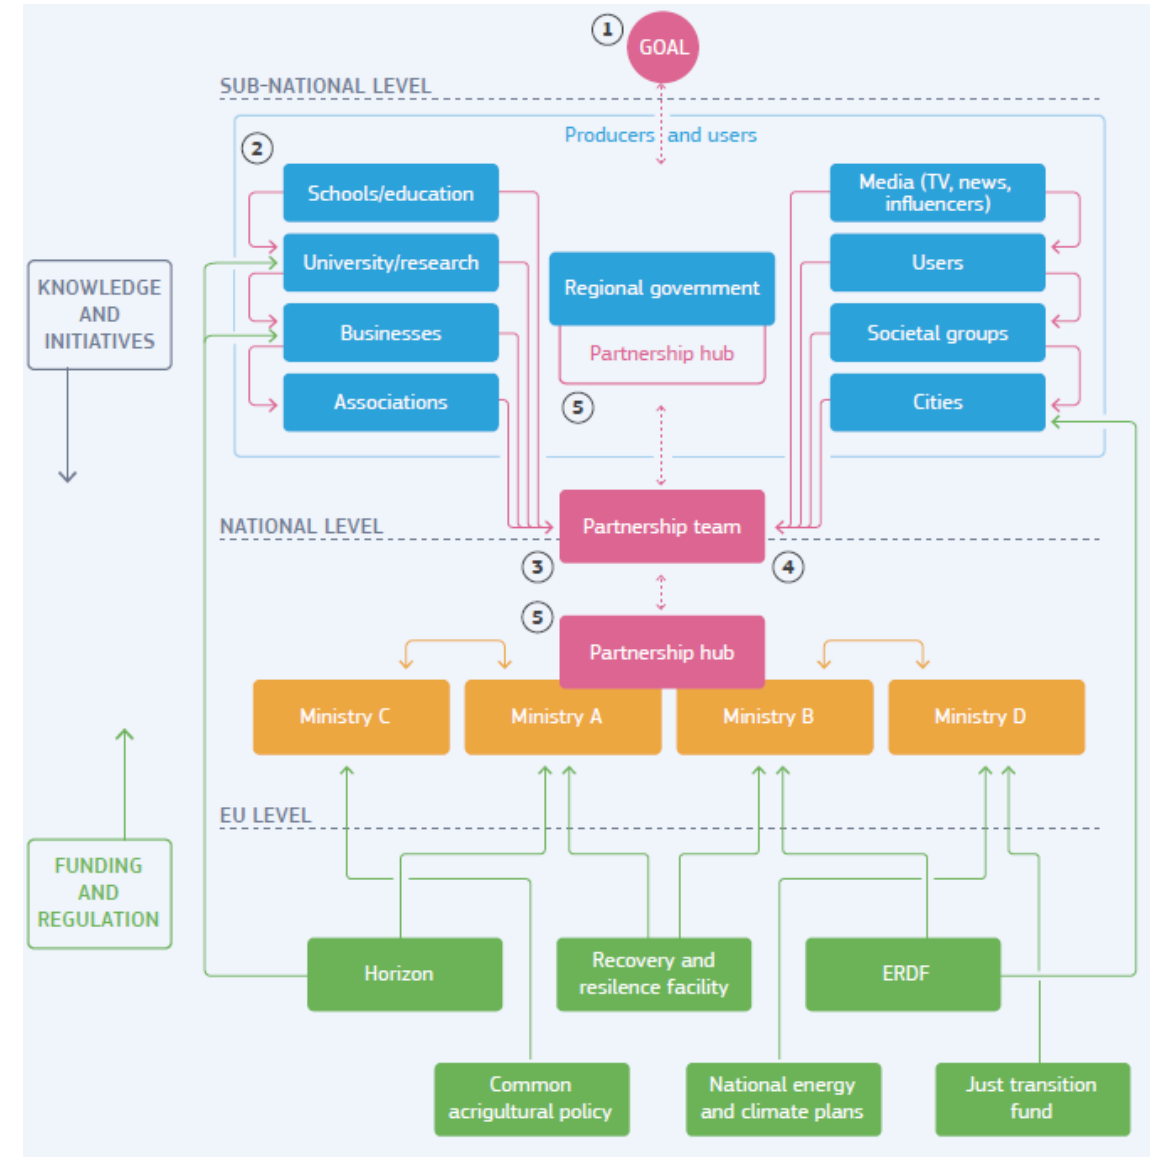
1
GOAL

SUB-NATIONAL LEVEL

Producers and users

2

Schools/education
University/research
Businesses
Associations

Regional government
Partnership hub

5

Media (TV, news, influencers)
Users
Societal groups
Cities

KNOWLEDGE AND INITIATIVES

NATIONAL LEVEL

Partnership team

3
4
5

Partnership hub

Ministry C
Ministry A
Ministry B
Ministry D

EU LEVEL

FUNDING AND REGULATION

Horizon
Recovery and resilence facility
ERDF

Common acrigultural policy
National energy and climate plans
Just transition fund